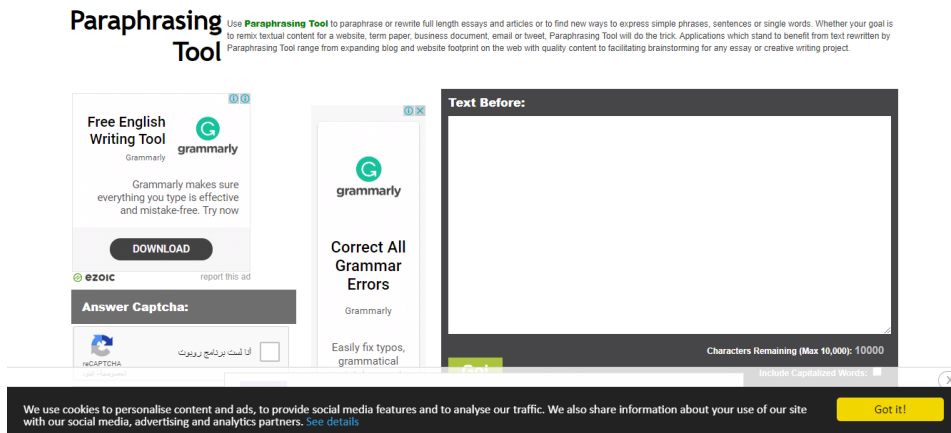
Paraphrasing Tool

Use Paraphrasing Tool to paraphrase or rewrite full length essays and articles or to find new ways to express simple phrases, sentences or single words. Whether your goal is to remix textual content for a website, term paper, business document, email or tweet, Paraphrasing Tool will do the trick. Applications which stand to benefit from text rewritten by Paraphrasing Tool range from expanding blog and website footprint on the web with quality content to facilitating brainstorming for any essay or creative writing project.

Free English Writing Tool
Grammarly
grammarly
Grammarly makes sure everything you type is effective and mistake-free. Try now
DOWNLOAD
ezoic
report this ad

grammarly
Correct All Grammar Errors
Grammarly
Easily fix typos, grammatical

Text Before:

Characters Remaining (Max 10,000): 10000
Go!
Include Capitalized Words:

Answer Captcha:
أنا لست برنامج روبوت
reCAPTCHA
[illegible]

We use cookies to personalise content and ads, to provide social media features and to analyse our traffic. We also share information about your use of our site with our social media, advertising and analytics partners. See details

Got it!